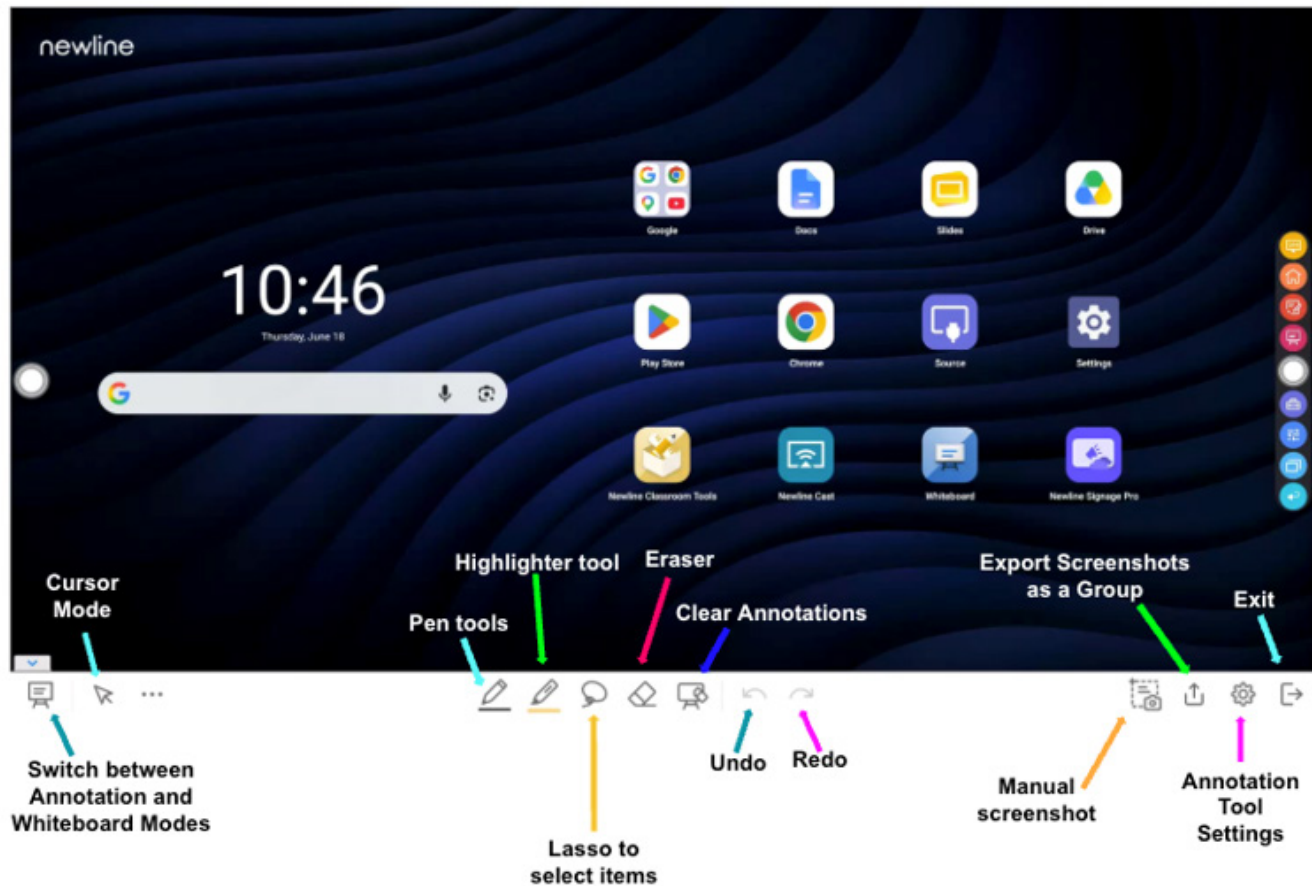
newline

10:46
Thursday, June 18

Google
Docs
Slides
Drive
Play Store
Chrome
Source
Settings
Newline Classroom Tools
Newline Cast
Whiteboard
Newline Signage Pro

Cursor Mode
Highlighter tool
Eraser
Export Screenshots as a Group
Pen tools
Clear Annotations
Exit

Switch between Annotation and Whiteboard Modes
Undo
Redo
Manual screenshot
Annotation Tool Settings
Lasso to select items